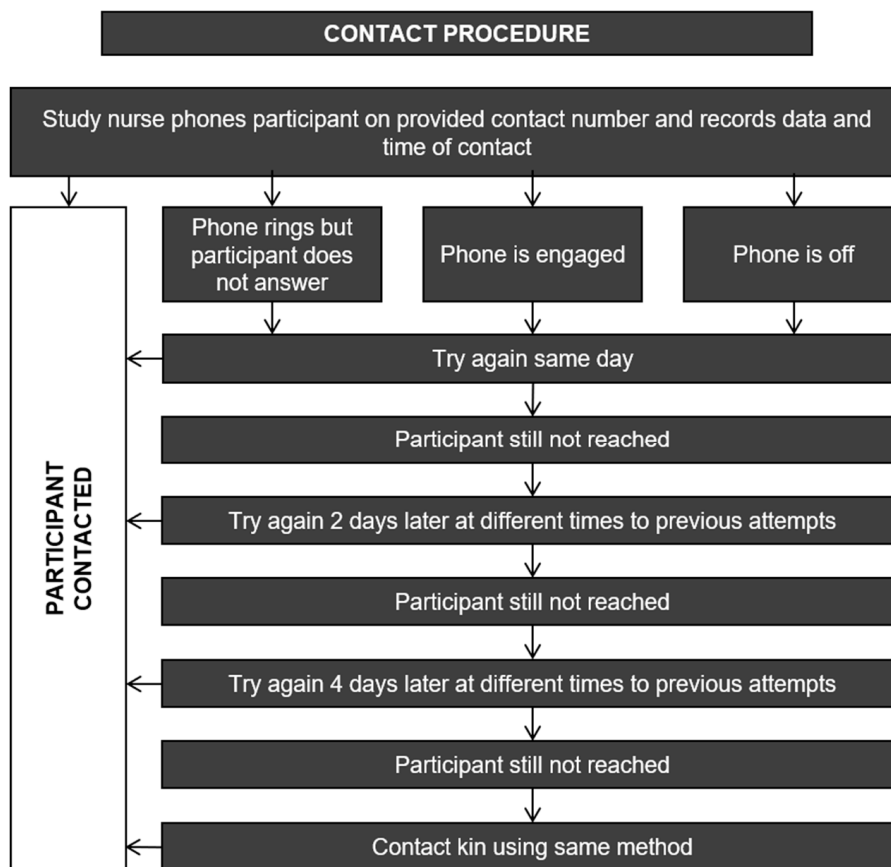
CONTACT PROCEDURE

Study nurse phones participant on provided contact number and records data and time of contact

PARTICIPANT CONTACTED

Phone rings but participant does not answer

Phone is engaged

Phone is off

Try again same day

Participant still not reached

Try again 2 days later at different times to previous attempts

Participant still not reached

Try again 4 days later at different times to previous attempts

Participant still not reached

Contact kin using same method